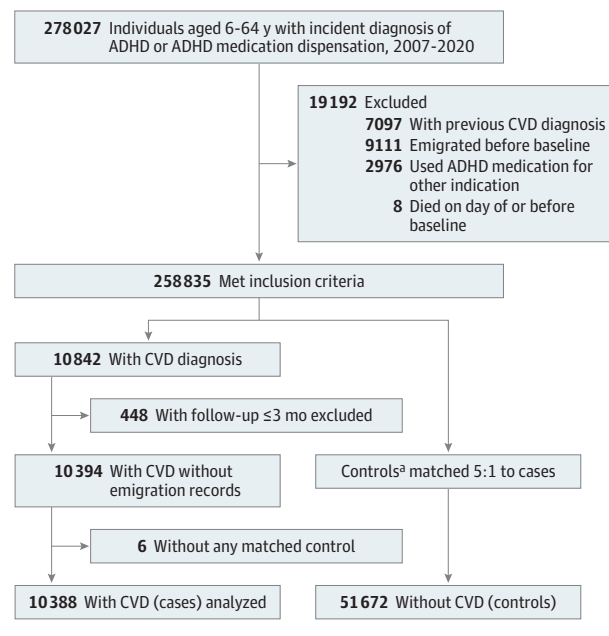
**278027** Individuals aged 6-64 y with incident diagnosis of ADHD or ADHD medication dispensation, 2007-2020

**19192** Excluded
**7097** With previous CVD diagnosis
**9111** Emigrated before baseline
**2976** Used ADHD medication for other indication
**8** Died on day of or before baseline

**258835** Met inclusion criteria

**10842** With CVD diagnosis

**448** With follow-up ≤3 mo excluded

**10394** With CVD without emigration records

Controls$^a$ matched 5:1 to cases

**6** Without any matched control

**10388** With CVD (cases) analyzed

**51672** Without CVD (controls)